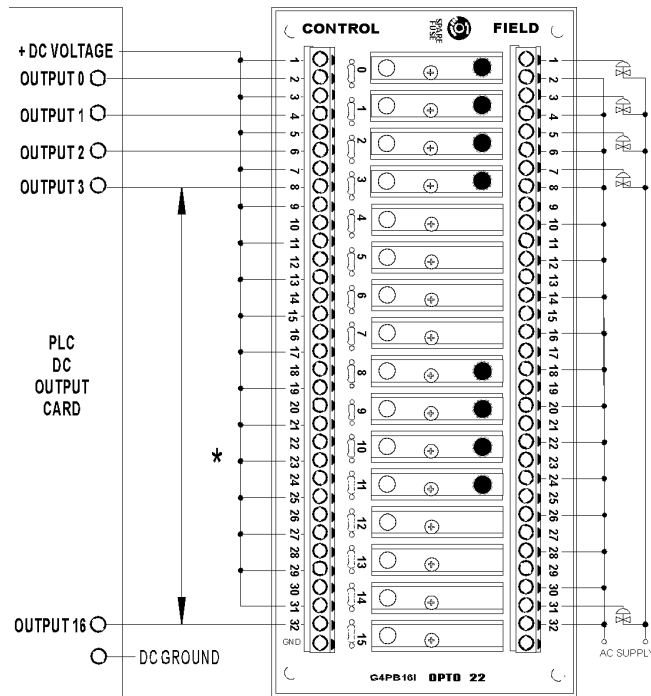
CONTROL
SPARE FUSE
FIELD

+ DC VOLTAGE
OUTPUT 0
OUTPUT 1
OUTPUT 2
OUTPUT 3

PLC
DC
OUTPUT
CARD

*

OUTPUT 16
DC GROUND

1 2 3 4 5 6 7 8 9 10 11 12 13 14 15 16 17 18 19 20 21 22 23 24 25 26 27 28 29 30 31 32
GND

0 1 2 3 4 5 6 7 8 9 10 11 12 13 14 15

1 2 3 4 5 6 7 8 9 10 11 12 13 14 15 16 17 18 19 20 21 22 23 24 25 26 27 28 29 30 31 32

AC SUPPLY

G4PB16I OPTO 22